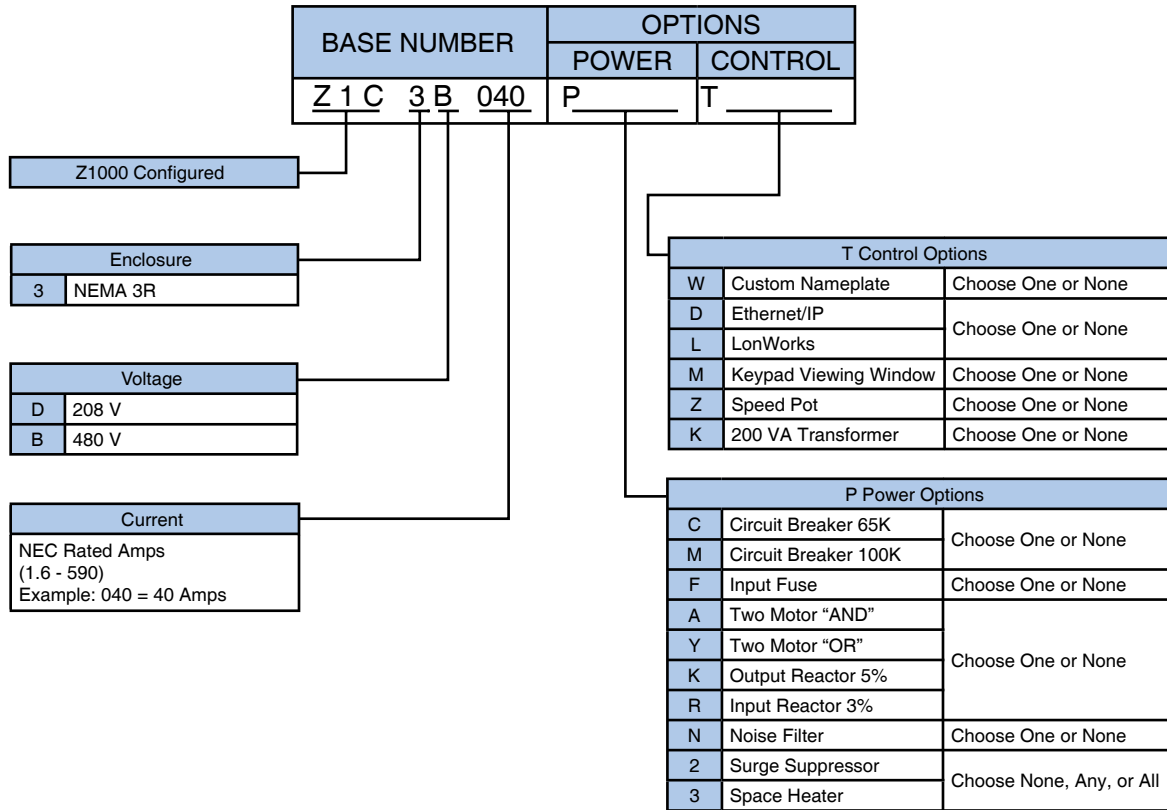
| BASE NUMBER | OPTIONS | |
|---|---|---|
| | POWER | CONTROL |
| Z 1 C 3 B 040 | P\_\_\_\_\_ | T \_\_\_\_\_ |

Z1000 Configured

| Enclosure | |
|---|---|
| 3 | NEMA 3R |

| Voltage | |
|---|---|
| D | 208 V |
| B | 480 V |

Current
NEC Rated Amps
(1.6 - 590)
Example: 040 = 40 Amps

| T Control Options | | |
|---|---|---|
| W | Custom Nameplate | Choose One or None |
| D | Ethernet/IP | Choose One or None |
| L | LonWorks | |
| M | Keypad Viewing Window | Choose One or None |
| Z | Speed Pot | Choose One or None |
| K | 200 VA Transformer | Choose One or None |

| P Power Options | | |
|---|---|---|
| C | Circuit Breaker 65K | Choose One or None |
| M | Circuit Breaker 100K | |
| F | Input Fuse | Choose One or None |
| A | Two Motor “AND” | Choose One or None |
| Y | Two Motor “OR” | |
| K | Output Reactor 5% | |
| R | Input Reactor 3% | |
| N | Noise Filter | Choose One or None |
| 2 | Surge Suppressor | Choose None, Any, or All |
| 3 | Space Heater | |